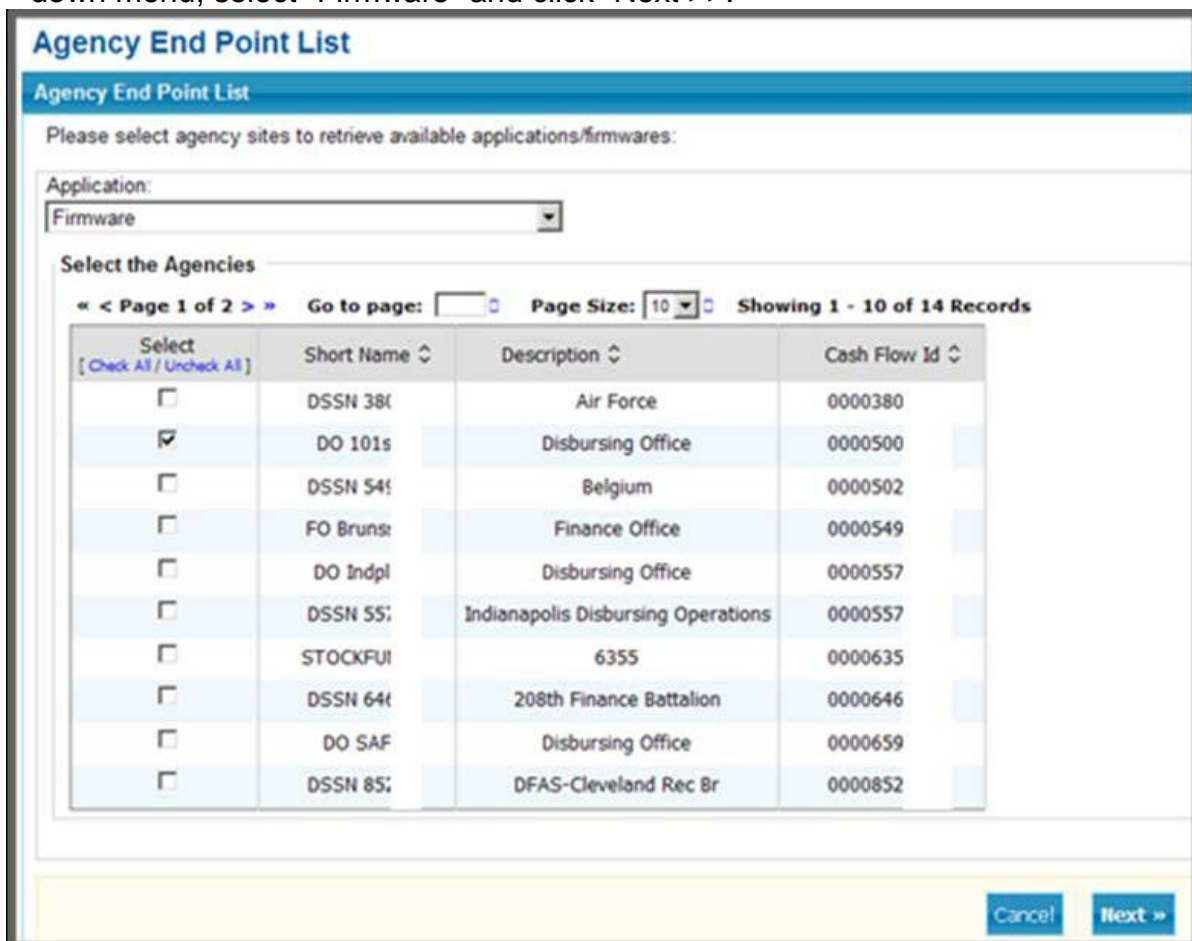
Agency End Point List

Agency End Point List

Please select agency sites to retrieve available applications/firmwares:

Application:
Firmware

Select the Agencies

« < Page 1 of 2 > » Go to page: Page Size: 10 Showing 1 - 10 of 14 Records

| Select [ Check All / Uncheck All ] | Short Name | Description | Cash Flow Id |
|---|---|---|---|
| ☐ | DSSN 38( | Air Force | 0000380 |
| ☑ | DO 101s | Disbursing Office | 0000500 |
| ☐ | DSSN 54( | Belgium | 0000502 |
| ☐ | FO Bruns: | Finance Office | 0000549 |
| ☐ | DO Indpl | Disbursing Office | 0000557 |
| ☐ | DSSN 55: | Indianapolis Disbursing Operations | 0000557 |
| ☐ | STOCKFUI | 6355 | 0000635 |
| ☐ | DSSN 64( | 208th Finance Battalion | 0000646 |
| ☐ | DO SAF | Disbursing Office | 0000659 |
| ☐ | DSSN 85: | DFAS-Cleveland Rec Br | 0000852 |

Cancel Next »